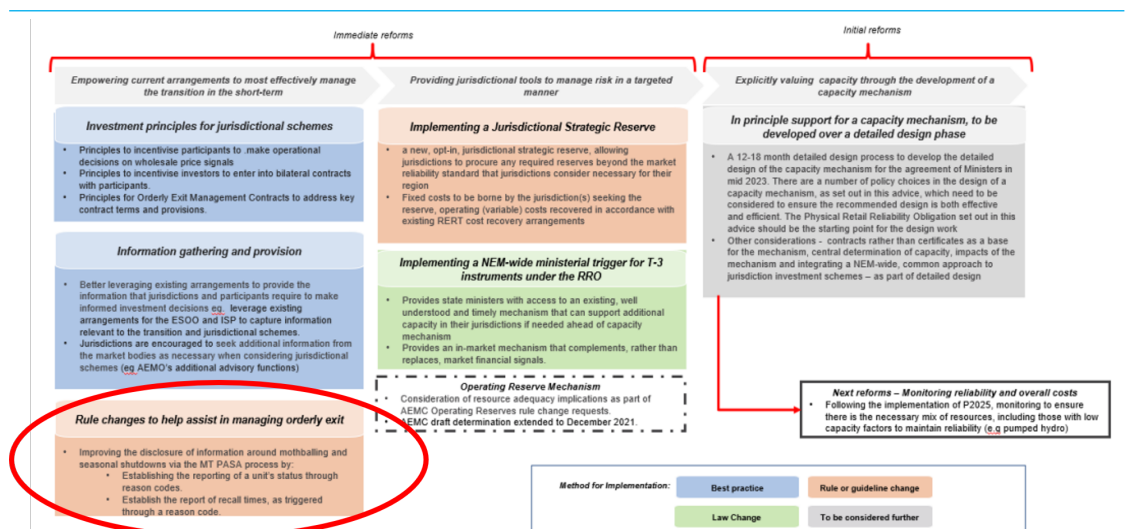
Immediate reforms

Initial reforms

Empowering current arrangements to most effectively manage the transition in the short-term

Providing jurisdictional tools to manage risk in a targeted manner

Explicitly valuing capacity through the development of a capacity mechanism

Investment principles for jurisdictional schemes

- Principles to incentivise participants to make operational decisions on wholesale price signals
- Principles to incentivise investors to enter into bilateral contracts with participants.
- Principles for Orderly Exit Management Contracts to address key contract terms and provisions.

Information gathering and provision

- Better leveraging existing arrangements to provide the information that jurisdictions and participants require to make informed investment decisions eg. leverage existing arrangements for the ESOO and ISP to capture information relevant to the transition and jurisdictional schemes.
- Jurisdictions are encouraged to seek additional information from the market bodies as necessary when considering jurisdictional schemes (eg AEMO's additional advisory functions)

Rule changes to help assist in managing orderly exit

- Improving the disclosure of information around mothballing and seasonal shutdowns via the MT PASA process by:
  - Establishing the reporting of a unit's status through reason codes.
  - Establish the report of recall times, as triggered through a reason code.

Implementing a Jurisdictional Strategic Reserve

- a new, opt-in, jurisdictional strategic reserve, allowing jurisdictions to procure any required reserves beyond the market reliability standard that jurisdictions consider necessary for their region
- Fixed costs to be borne by the jurisdiction(s) seeking the reserve, operating (variable) costs recovered in accordance with existing RERT cost recovery arrangements

Implementing a NEM-wide ministerial trigger for T-3 instruments under the RRO

- Provides state ministers with access to an existing, well understood and timely mechanism that can support additional capacity in their jurisdictions if needed ahead of capacity mechanism
- Provides an in-market mechanism that complements, rather than replaces, market financial signals.

Operating Reserve Mechanism

- Consideration of resource adequacy implications as part of AEMC Operating Reserves rule change requests.
- AEMC draft determination extended to December 2021.

In principle support for a capacity mechanism, to be developed over a detailed design phase

- A 12-18 month detailed design process to develop the detailed design of the capacity mechanism for the agreement of Ministers in mid 2023. There are a number of policy choices in the design of a capacity mechanism, as set out in this advice, which need to be considered to ensure the recommended design is both effective and efficient. The Physical Retail Reliability Obligation set out in this advice should be the starting point for the design work
- Other considerations - contracts rather than certificates as a base for the mechanism, central determination of capacity, impacts of the mechanism and integrating a NEM-wide, common approach to jurisdiction investment schemes – as part of detailed design

Next reforms – Monitoring reliability and overall costs

- Following the implementation of P2025, monitoring to ensure there is the necessary mix of resources, including those with low capacity factors to maintain reliability (e.g pumped hydro)

Method for Implementation:

Best practice

Rule or guideline change

Law Change

To be considered further